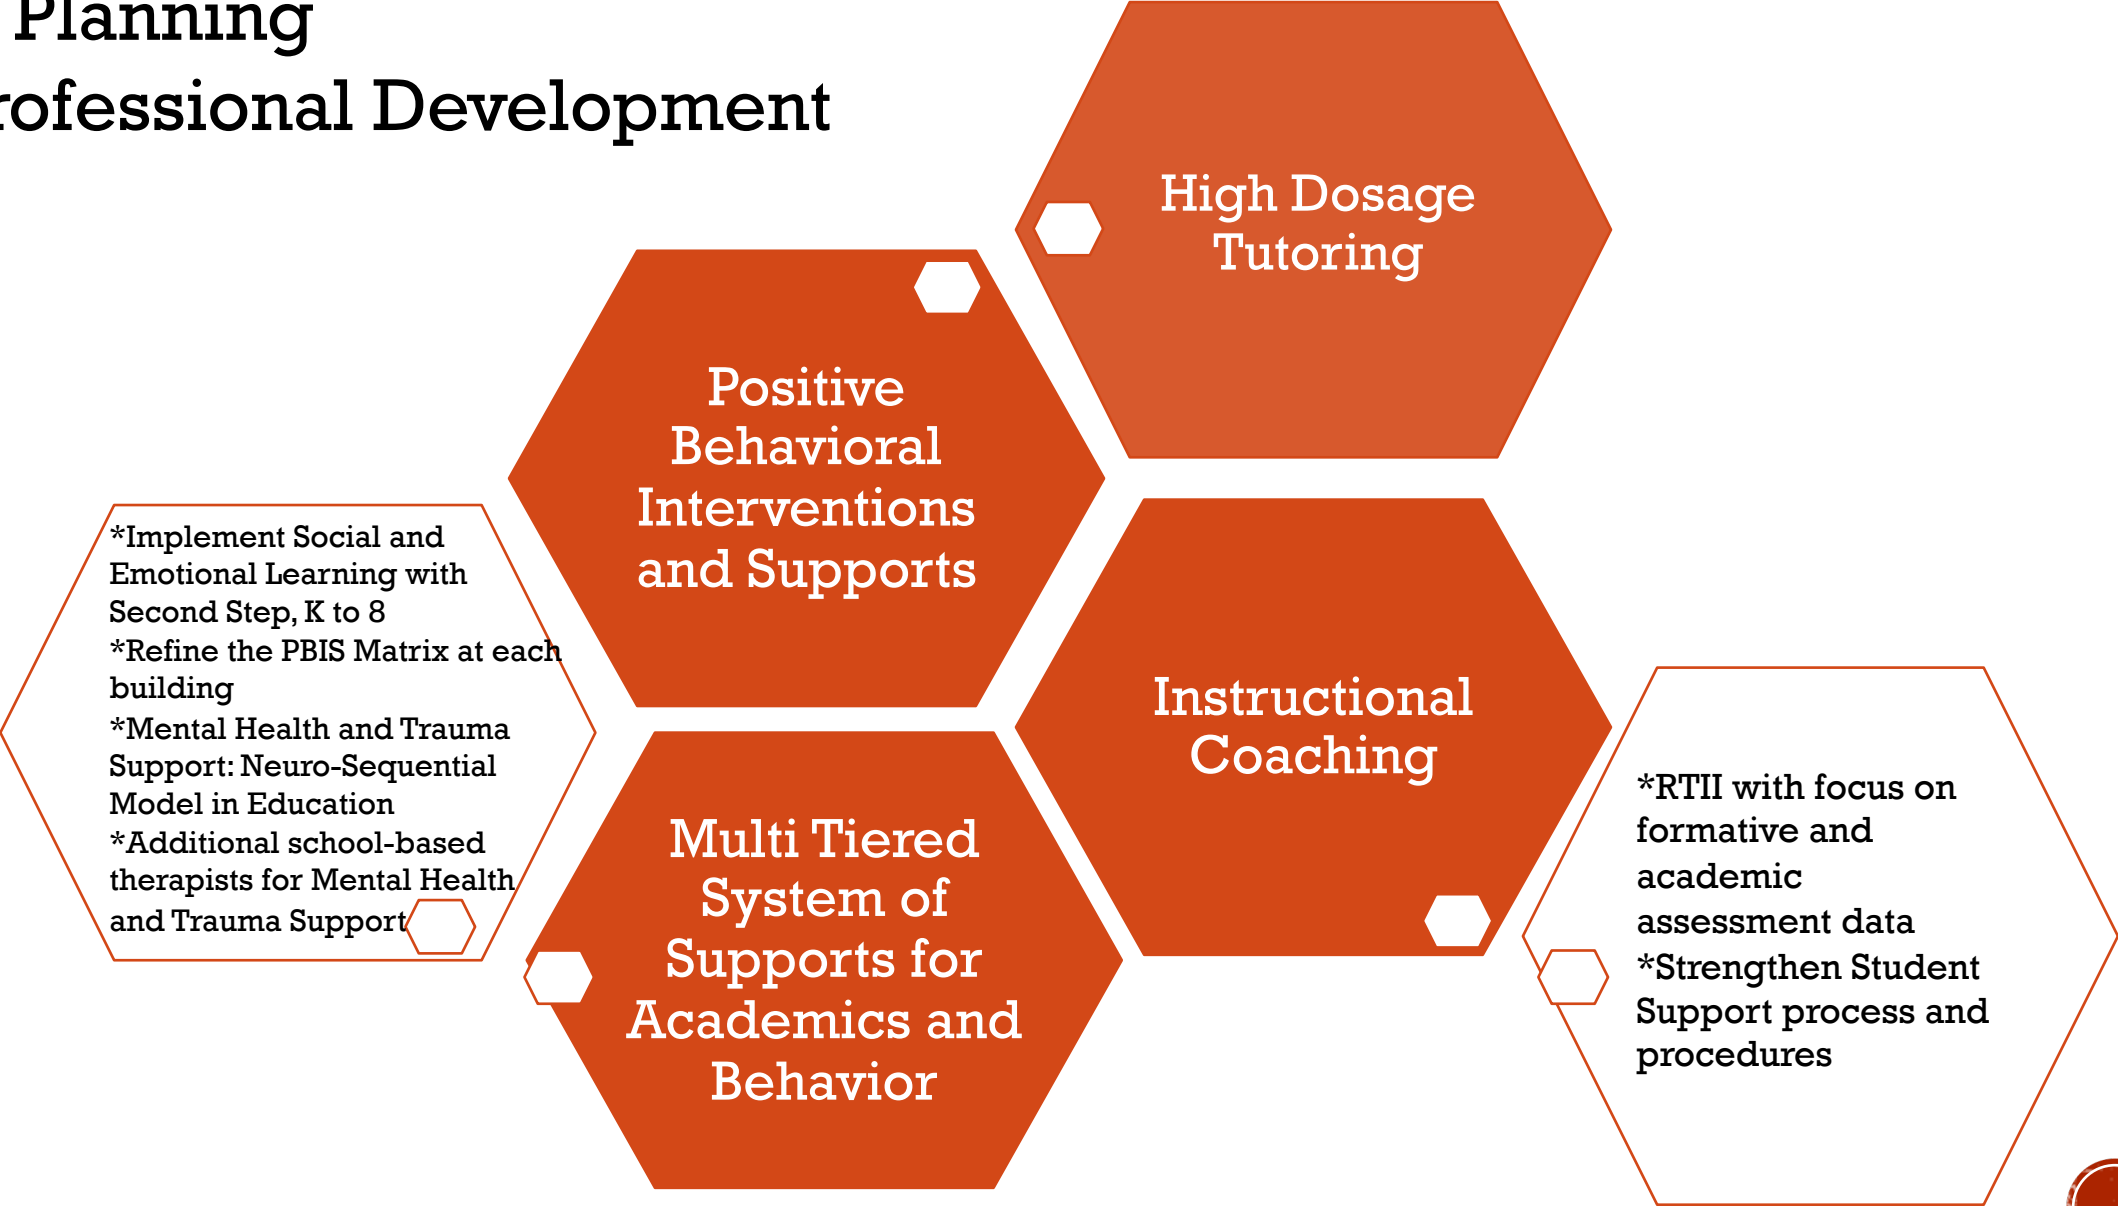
Planning
rofessional Development

High Dosage Tutoring

Positive Behavioral Interventions and Supports

*Implement Social and Emotional Learning with Second Step, K to 8
*Refine the PBIS Matrix at each building
*Mental Health and Trauma Support: Neuro-Sequential Model in Education
*Additional school-based therapists for Mental Health and Trauma Support

Instructional Coaching

Multi Tiered System of Supports for Academics and Behavior

*RTII with focus on formative and academic assessment data
*Strengthen Student Support process and procedures